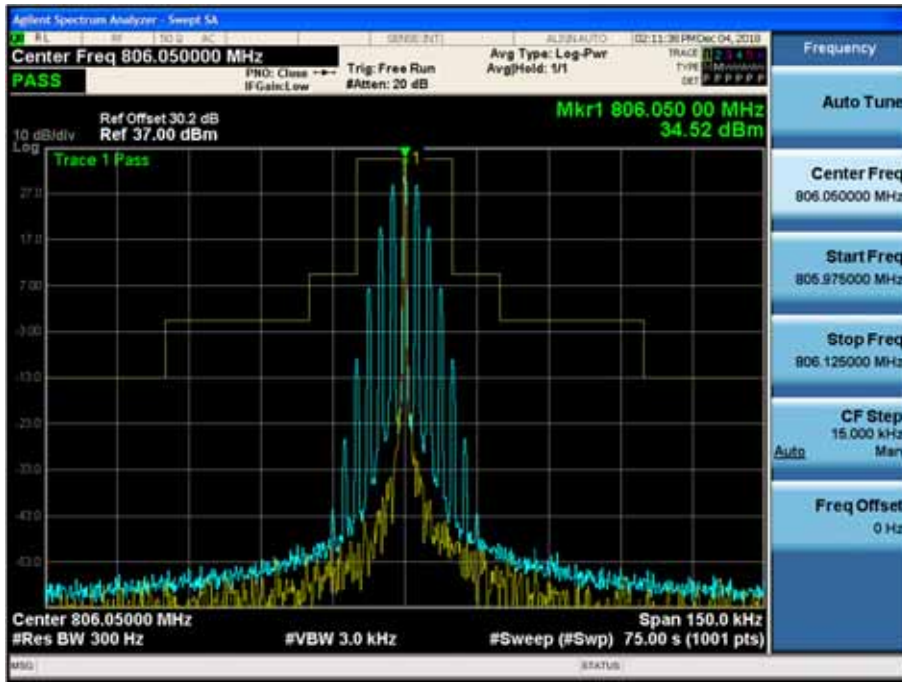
Agilent Spectrum Analyzer - Swept SA

RL RF 50 Ω AC SENSE:INT ALIGN AUTO 02:11:38 PM Dec 04, 2018

Center Freq 806.050000 MHz

PASS

PNO: Close IFGain:Low

Trig: Free Run #Atten: 20 dB

Avg Type: Log-Pwr Avg|Hold: 1/1

TRACE 1 2 3 4 5 6 TYPE DET P P P P P P

Ref Offset 30.2 dB

10 dB/div Ref 37.00 dBm

Log

Mkr1 806.050 00 MHz 34.52 dBm

Trace 1 Pass

27.0

17.0

7.00

-3.00

-13.0

-23.0

-33.0

-43.0

-53.0

Center 806.05000 MHz

#Res BW 300 Hz

#VBW 3.0 kHz

Span 150.0 kHz

#Sweep (#Swp) 75.00 s (1001 pts)

Frequency

Auto Tune

Center Freq 806.050000 MHz

Start Freq 805.975000 MHz

Stop Freq 806.125000 MHz

CF Step 15.000 kHz Auto Man

Freq Offset 0 Hz

MSG

STATUS